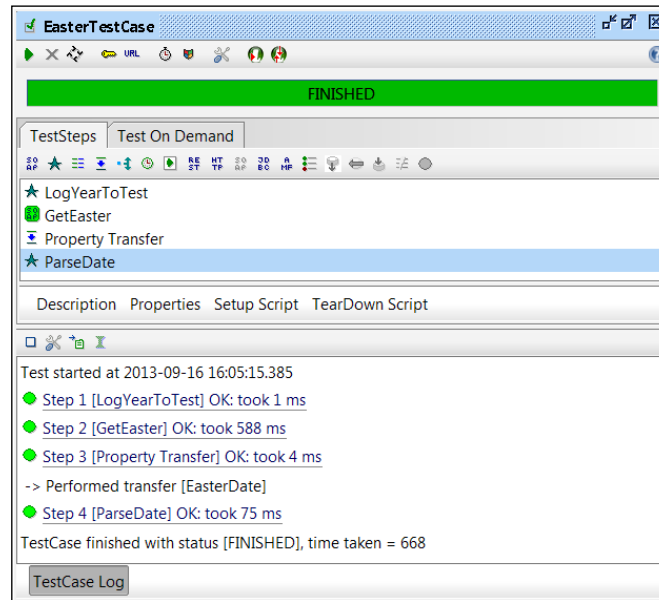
EasterTestCase

URL

FINISHED

TestSteps | Test On Demand

SO AP | RE ST | HT TP | SO AP | JD BC | A MP

LogYearToTest
GetEaster
Property Transfer
ParseDate

Description | Properties | Setup Script | TearDown Script

Test started at 2013-09-16 16:05:15.385
Step 1 [LogYearToTest] OK: took 1 ms
Step 2 [GetEaster] OK: took 588 ms
Step 3 [Property Transfer] OK: took 4 ms
-> Performed transfer [EasterDate]
Step 4 [ParseDate] OK: took 75 ms
TestCase finished with status [FINISHED], time taken = 668

TestCase Log